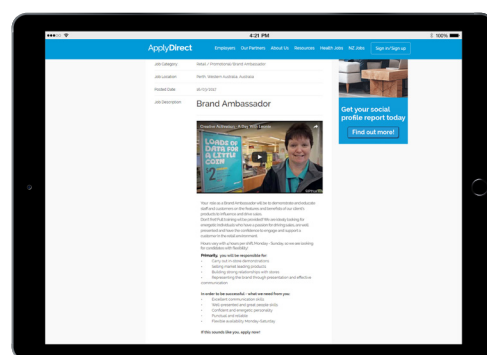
4:21 PM
100%

ApplyDirect
Employers
Our Partners
About Us
Resources
Health Jobs
NZ Jobs
Sign in/Sign up

Job Category
Retail / Promotions/ Brand Ambassador
Job Location
Perth, Western Australia, Australia
Posted Date
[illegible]
Job Description
Brand Ambassador

Creative Activation - A Day With Lorelle
LOADS OF DATA FOR A LITTLE COIN

Your role as a Brand Ambassador will be to demonstrate and educate staff and customers on the features and benefits of our client's products to influence and drive sales.
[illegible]

Hours vary with a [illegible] Monday - Sunday, so we are looking for candidates with flexibility!

Primarily, you will be responsible for:
Carry out in-store demonstrations
Selling market leading products
Building strong relationships with stores
Representing the brand through presentation and effective communication

In order to be successful - what we need from you:
Excellent communication skills
Well presented and great people skills
Confident and energetic personality
Punctual and reliable
Flexible availability Monday-Saturday

If this sounds like you, apply now!

Get your social profile report today
Find out more!